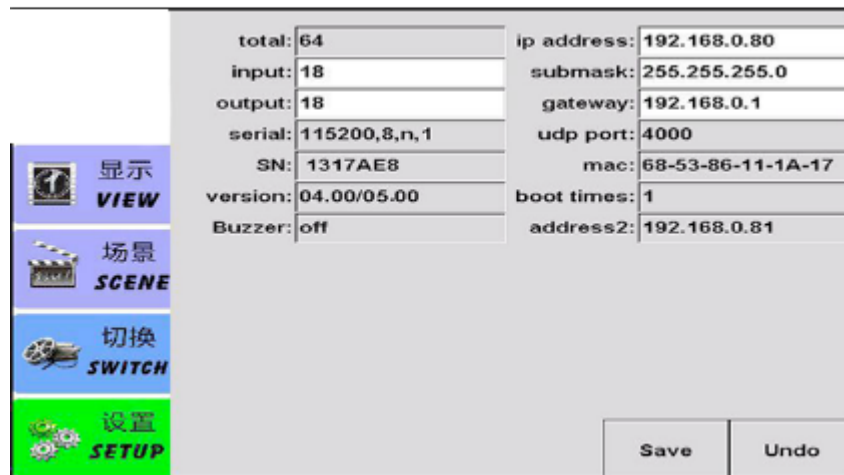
显示
VIEW

场景
SCENE

切换
SWITCH

设置
SETUP

total: 64
input: 18
output: 18
serial: 115200,8,n,1
SN: 1317AE8
version: 04.00/05.00
Buzzer: off

ip address: 192.168.0.80
submask: 255.255.255.0
gateway: 192.168.0.1
udp port: 4000
mac: 68-53-86-11-1A-17
boot times: 1
address2: 192.168.0.81

Save
Undo